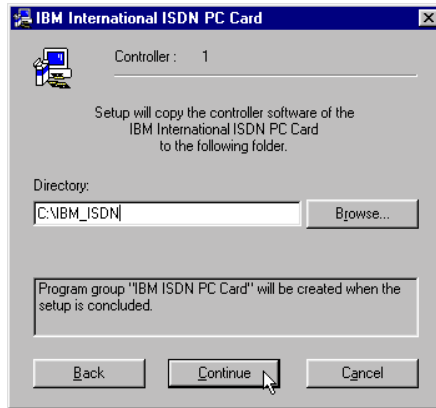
IBM International ISDN PC Card

Controller : 1

Setup will copy the controller software of the IBM International ISDN PC Card to the following folder.

Directory:

C:\IBM_ISDN

Browse...

Program group "IBM ISDN PC Card" will be created when the setup is concluded.

Back

Continue

Cancel